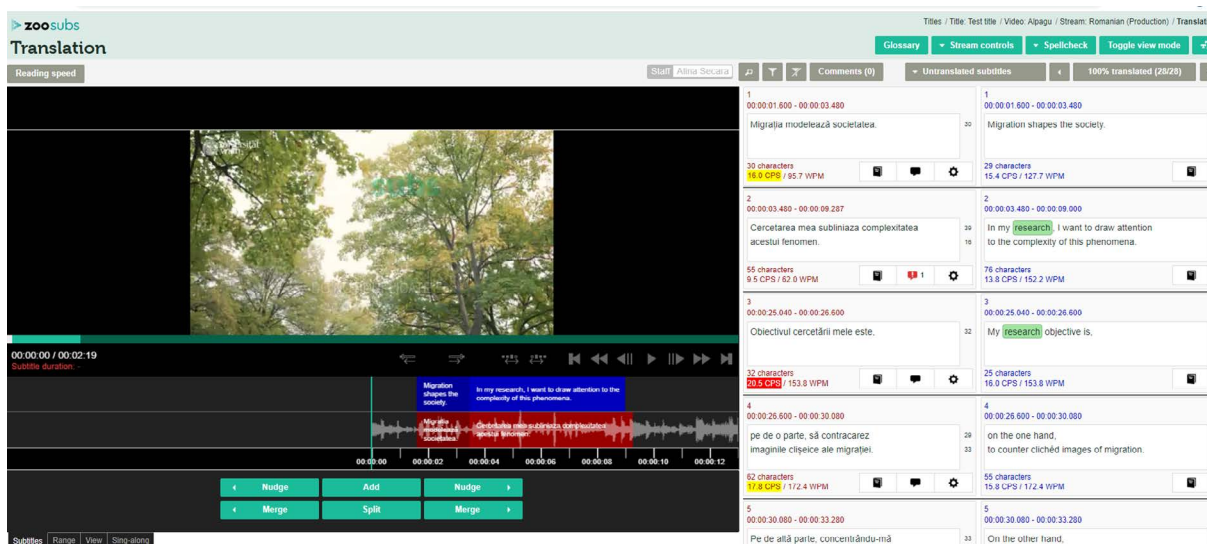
zoosubs

Translation

Titles / Title: Test title / Video: Alpagu / Stream: Romanian (Production) / Translat

Glossary | Stream controls | Spellcheck | Toggle view mode

Reading speed

Staff Alina Secara | Comments (0) | Untranslated subtitles | 100% translated (28/28)

1
00:00:01.600 - 00:00:03.480
Migrația modelează societatea.
30
30 characters
16.0 CPS / 95.7 WPM

1
00:00:01.600 - 00:00:03.480
Migration shapes the society.
29 characters
15.4 CPS / 127.7 WPM

2
00:00:03.480 - 00:00:09.287
Cercetarea mea subliniaza complexitatea
acestui fenomen.
39
16
55 characters
9.5 CPS / 62.0 WPM
1

2
00:00:03.480 - 00:00:09.000
In my research, I want to draw attention
to the complexity of this phenomena.
76 characters
13.8 CPS / 152.2 WPM

3
00:00:25.040 - 00:00:26.600
Obiectivul cercetării mele este,
32
32 characters
20.5 CPS / 153.8 WPM

3
00:00:25.040 - 00:00:26.600
My research objective is,
25 characters
16.0 CPS / 153.8 WPM

4
00:00:26.600 - 00:00:30.080
pe de o parte, să contracarez
imaginile clișeice ale migrației.
29
33
62 characters
17.8 CPS / 172.4 WPM

4
00:00:26.600 - 00:00:30.080
on the one hand,
to counter clichéd images of migration.
55 characters
15.8 CPS / 172.4 WPM

5
00:00:30.080 - 00:00:33.280
Pe de altă parte, concentrându-mă
33

5
00:00:30.080 - 00:00:33.280
On the other hand,

00:00:00 / 00:02:19
Subtitle duration: -

Migration shapes the society.
In my research, I want to draw attention to the complexity of this phenomena.
Migrația modelează societatea.
Cercetarea mea subliniaza complexitatea acestui fenomen.

00:00:00 00:00:02 00:00:04 00:00:06 00:00:08 00:00:10 00:00:12

Nudge | Add | Nudge
Merge | Split | Merge

Subtitles | Range | View | Sing-along